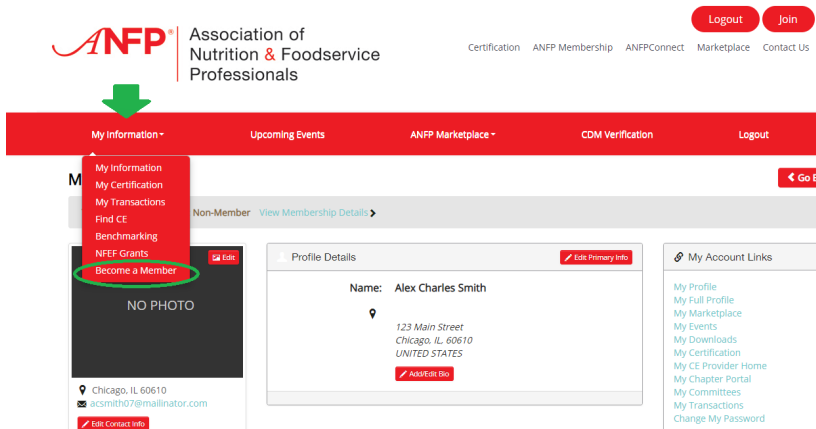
ANFP® Association of Nutrition & Foodservice Professionals

Logout Join

Certification ANFP Membership ANFPConnect Marketplace Contact Us

My Information Upcoming Events ANFP Marketplace CDM Verification Logout

My Information
My Certification
My Transactions
Find CE
Benchmarking
NFEF Grants
Become a Member

M

Go B

Non-Member View Membership Details

Edit

NO PHOTO

Chicago, IL 60610
acsmith07@mailinator.com
Edit Contact Info

Profile Details

Edit Primary Info

Name: Alex Charles Smith

123 Main Street
Chicago, IL, 60610
UNITED STATES

Add/Edit Bio

My Account Links

My Profile
My Full Profile
My Marketplace
My Events
My Downloads
My Certification
My CE Provider Home
My Chapter Portal
My Committees
My Transactions
Change My Password